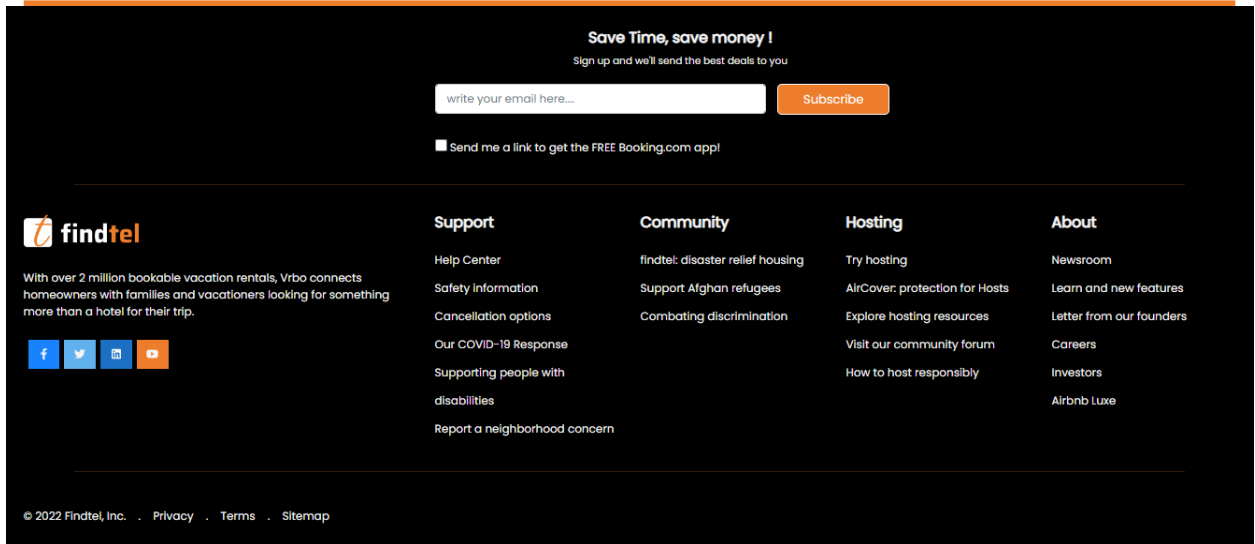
Save Time, save money !
Sign up and we'll send the best deals to you

write your email here....
Subscribe

Send me a link to get the FREE Booking.com app!

findtel

With over 2 million bookable vacation rentals, Vrbo connects homeowners with families and vacationers looking for something more than a hotel for their trip.

Support
Help Center
Safety information
Cancellation options
Our COVID-19 Response
Supporting people with disabilities
Report a neighborhood concern

Community
findtel: disaster relief housing
Support Afghan refugees
Combating discrimination

Hosting
Try hosting
AirCover: protection for Hosts
Explore hosting resources
Visit our community forum
How to host responsibly

About
Newsroom
Learn and new features
Letter from our founders
Careers
Investors
Airbnb Luxe

© 2022 Findtel, Inc. . Privacy . Terms . Sitemap